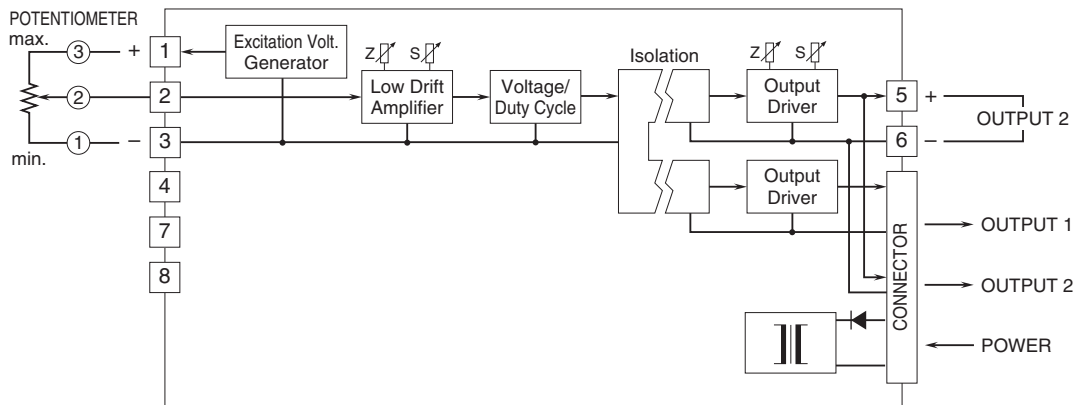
POTENTIOMETER

max.

3 + 1

Excitation Volt. Generator

2 2

1 − 3

min.

4

7

8

Z S

Low Drift Amplifier

Voltage/ Duty Cycle

Isolation

Z S

Output Driver

5 +

6 −

OUTPUT 2

Output Driver

CONNECTOR

OUTPUT 1

OUTPUT 2

POWER